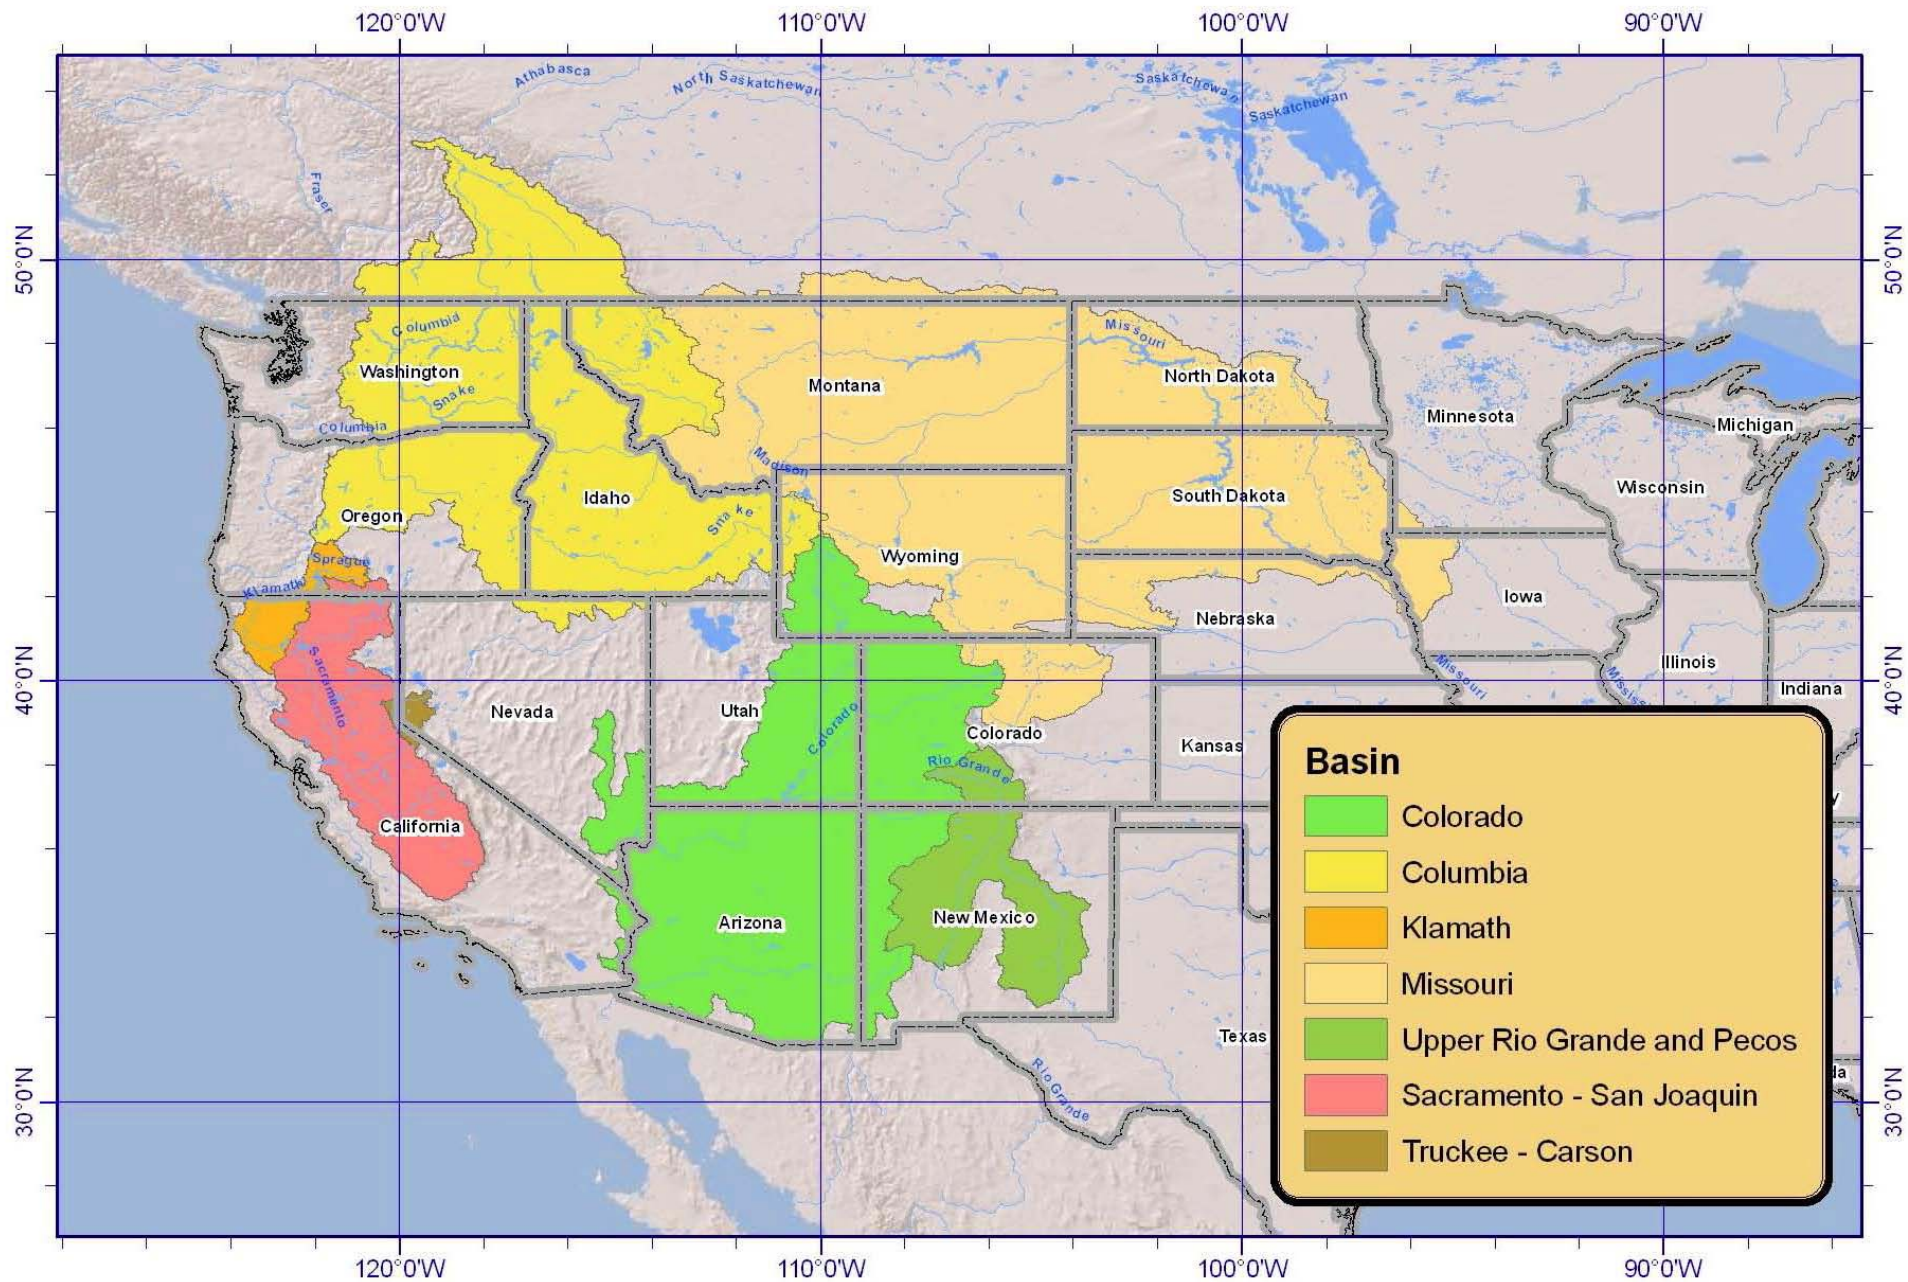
120°0'W 110°0'W 100°0'W 90°0'W

50°0'N 50°0'N

Athabasca
North Saskatchewan
Saskatchewan
Saskatchewan
Fraser
Columbia
Washington
Snake
Columbia
Montana
Missouri
North Dakota
Minnesota
Michigan
Madison
Oregon
Idaho
Snake
South Dakota
Wisconsin
Sprague
Klamath
Wyoming
Nebraska
Iowa
Illinois
Missouri
Indiana
Sacramento
Nevada
Utah
Colorado
Colorado
Rio Grande
Kansas
California
Arizona
New Mexico
Texas
Rio Grande

40°0'N 40°0'N
30°0'N 30°0'N

Basin
Colorado
Columbia
Klamath
Missouri
Upper Rio Grande and Pecos
Sacramento - San Joaquin
Truckee - Carson

120°0'W 110°0'W 100°0'W 90°0'W